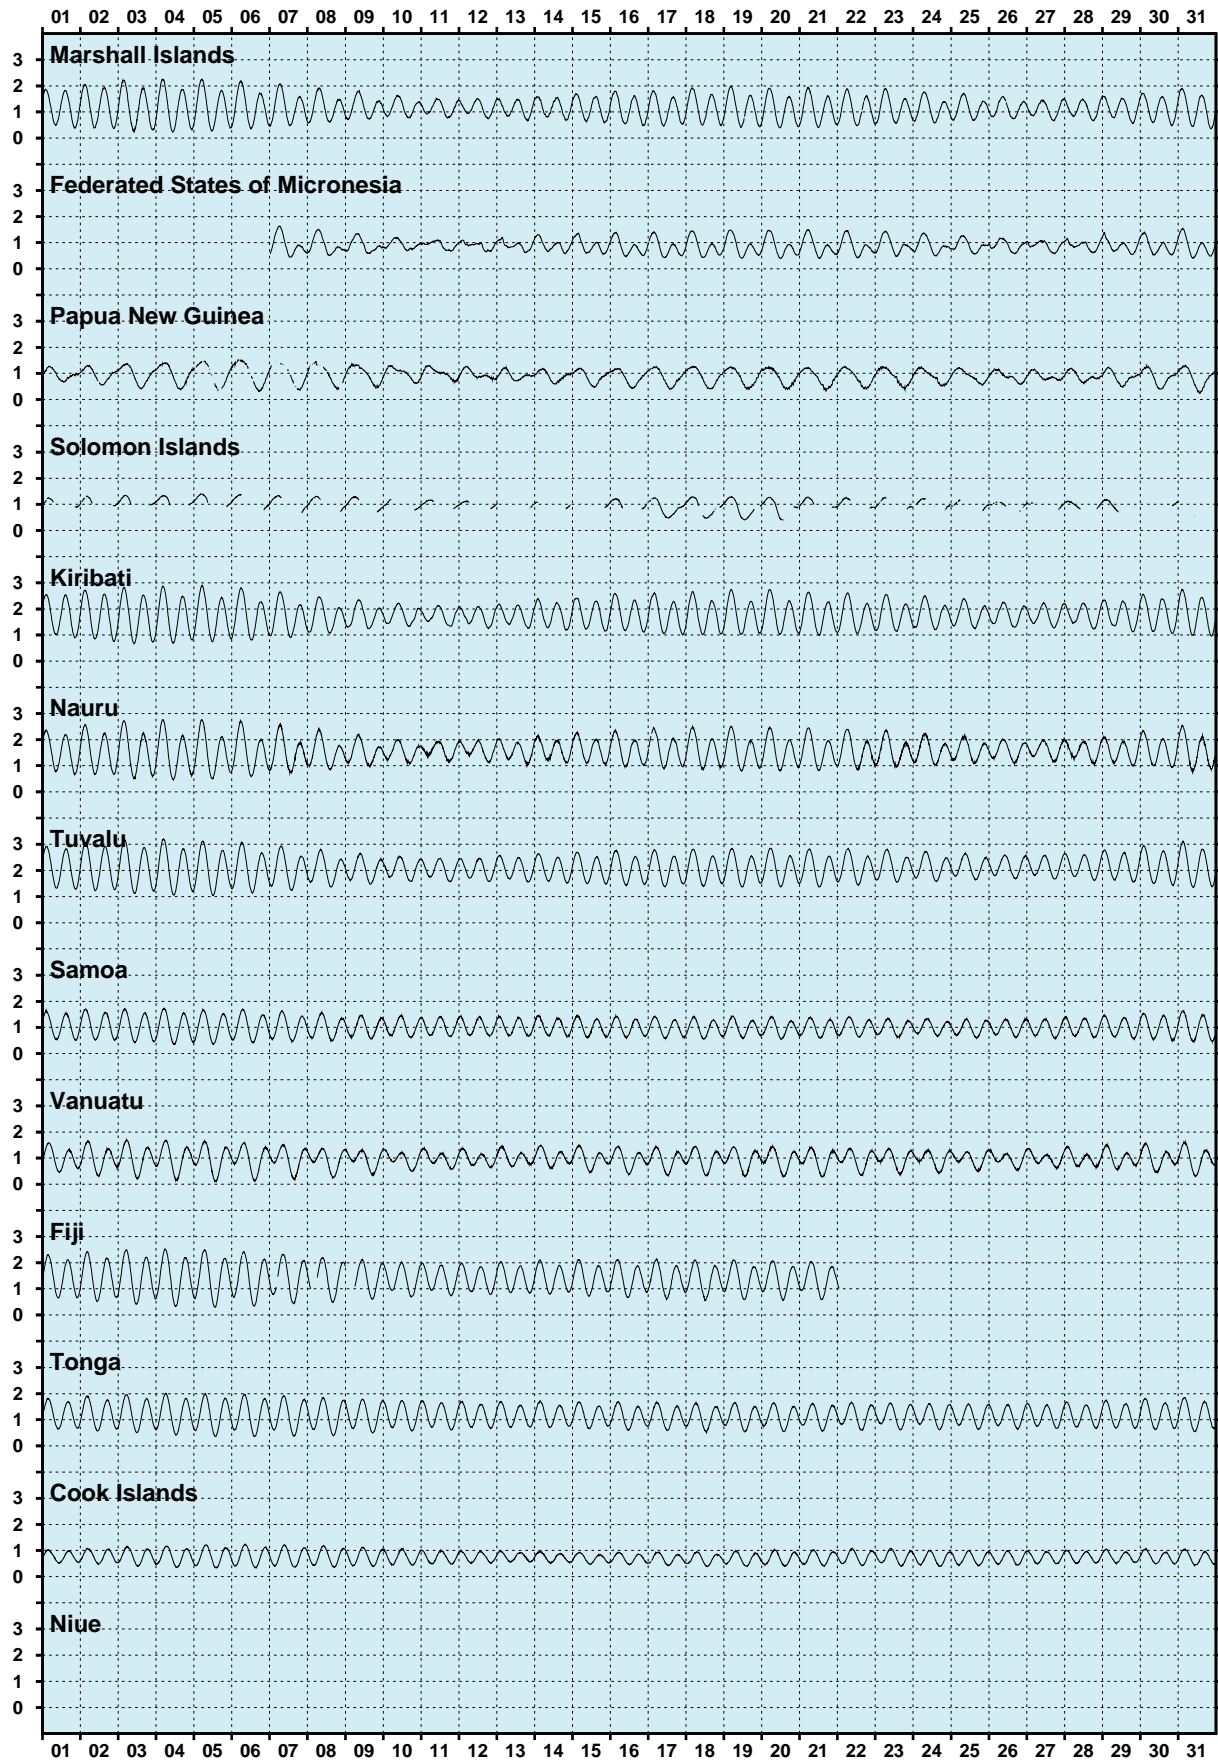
01 02 03 04 05 06 07 08 09 10 11 12 13 14 15 16 17 18 19 20 21 22 23 24 25 26 27 28 29 30 31

Marshall Islands
3
2
1
0

Federated States of Micronesia
3
2
1
0

Papua New Guinea
3
2
1
0

Solomon Islands
3
2
1
0

Kiribati
3
2
1
0

Nauru
3
2
1
0

Tuvalu
3
2
1
0

Samoa
3
2
1
0

Vanuatu
3
2
1
0

Fiji
3
2
1
0

Tonga
3
2
1
0

Cook Islands
3
2
1
0

Niue
3
2
1
0

01 02 03 04 05 06 07 08 09 10 11 12 13 14 15 16 17 18 19 20 21 22 23 24 25 26 27 28 29 30 31